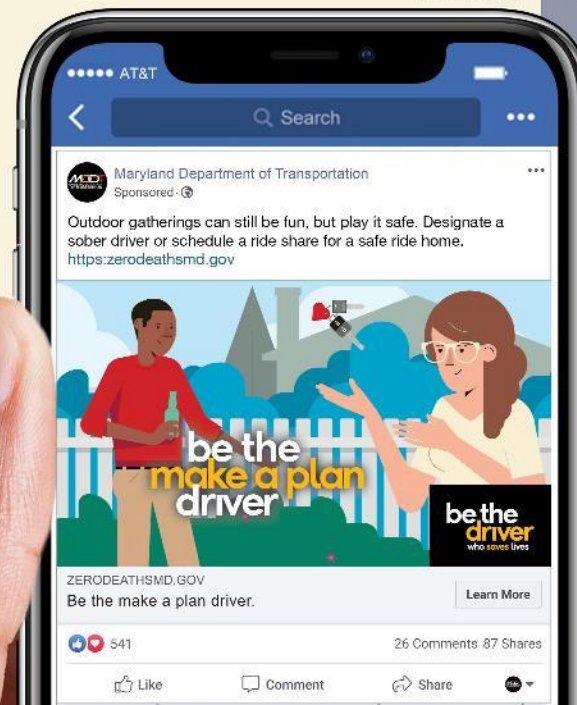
●●●●● AT&T

Search

•••

MDOT

Maryland Department of Transportation

Sponsored ·

•••

Outdoor gatherings can still be fun, but play it safe. Designate a sober driver or schedule a ride share for a safe ride home.
https:zerodeathsmd.gov

be the
make a plan
driver

be the
driver
who saves lives

ZERODEATHSMD.GOV
Be the make a plan driver.

Learn More

541

26 Comments 87 Shares

Like

Comment

Share